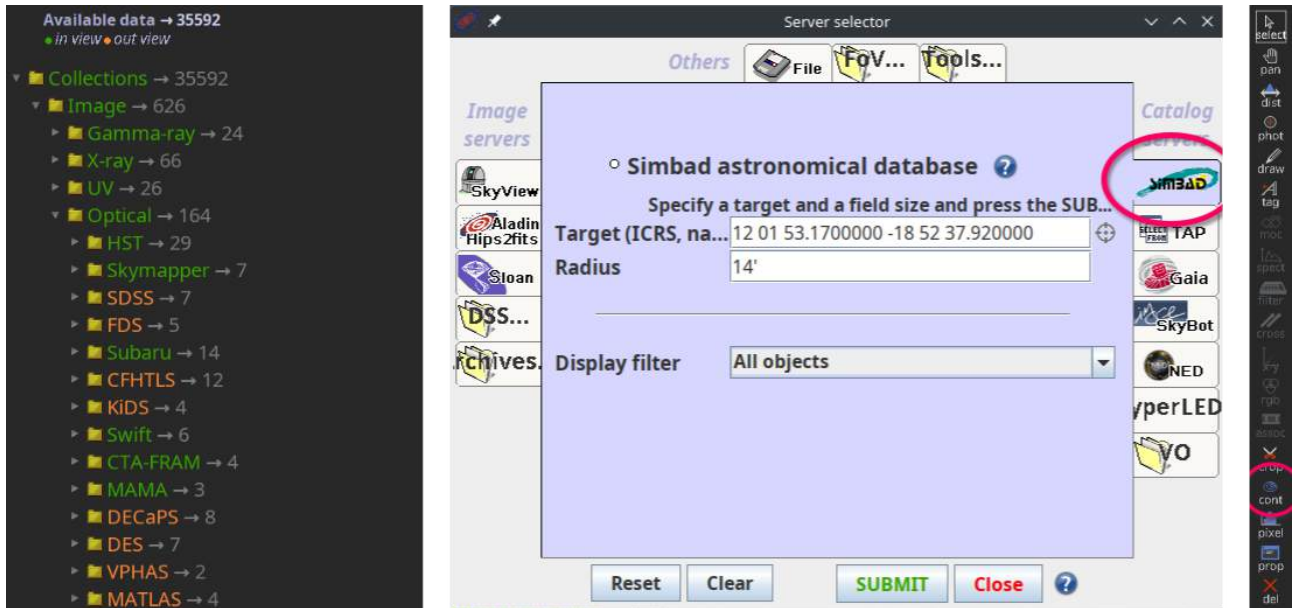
Available data → 35592
• in view • out view

Collections → 35592
Image → 626
Gamma-ray → 24
X-ray → 66
UV → 26
Optical → 164
HST → 29
Skymapper → 7
SDSS → 7
FDS → 5
Subaru → 14
CFHTLS → 12
KiDS → 4
Swift → 6
CTA-FRAM → 4
MAMA → 3
DECaPS → 8
DES → 7
VPHAS → 2
MATLAS → 4

Server selector

Others File FoV... Tools...

Image servers

SkyView
Aladin Hips2fits
Sloan
DSS...
rchives.

Simbad astronomical database
Specify a target and a field size and press the SUB...
Target (ICRS, na... 12 01 53.1700000 -18 52 37.920000
Radius 14'

Display filter All objects

Reset Clear SUBMIT Close

Catalog servers
SIMBAD
TAP
Gaia
SkyBot
NED
yperLED
VO

select
pan
dist
phot
draw
tag
moc
spect
filter
cross
rgb
assoc
crop
cont
pixel
prop
del